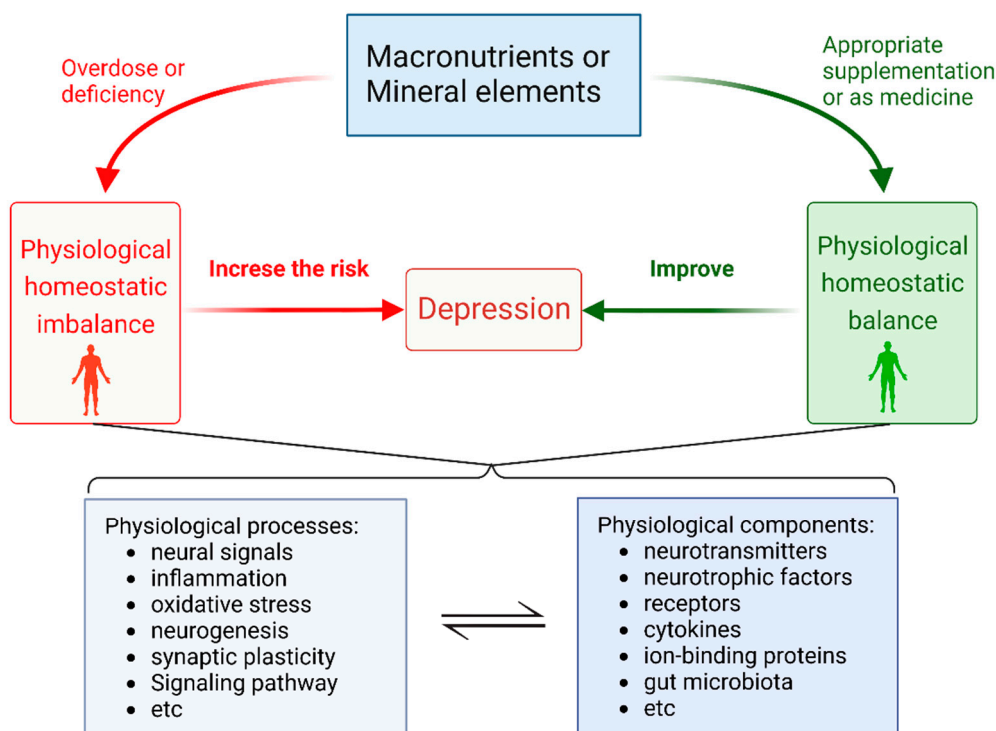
Macronutrients or Mineral elements

Overdose or deficiency

Appropriate supplementation or as medicine

Physiological homeostatic imbalance

Increse the risk

Depression

Improve

Physiological homeostatic balance

Physiological processes:
- neural signals
- inflammation
- oxidative stress
- neurogenesis
- synaptic plasticity
- Signaling pathway
- etc

Physiological components:
- neurotransmitters
- neurotrophic factors
- receptors
- cytokines
- ion-binding proteins
- gut microbiota
- etc